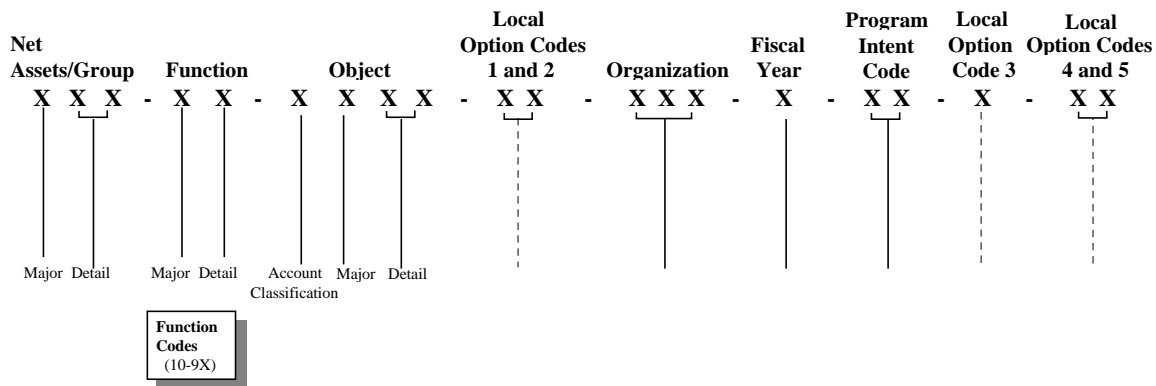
Net Assets/Group

Function

Object

Local Option Codes 1 and 2

Organization

Fiscal Year

Program Intent Code

Local Option Code 3

Local Option Codes 4 and 5

X X X - X X - X X X X - X X - X X X - X - X X - X - X X

Major Detail

Major Detail

Account Classification

Major Detail

Function Codes (10-9X)